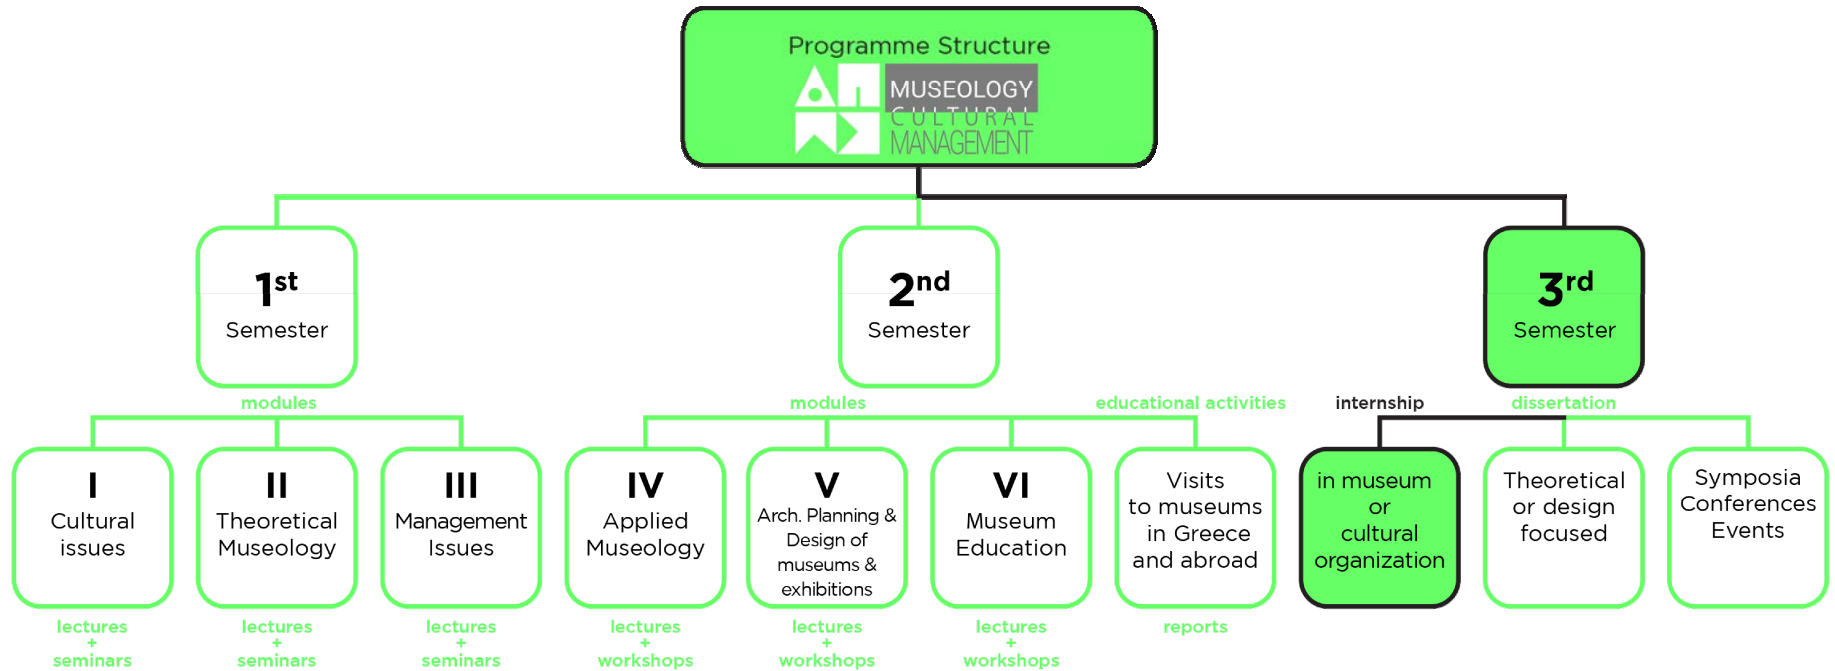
Programme Structure

MUSEOLOGY
CULTURAL
MANAGEMENT

$1^{st}$
Semester

$2^{nd}$
Semester

$3^{rd}$
Semester

modules

modules

educational activities

internship

dissertation

I
Cultural issues

lectures + seminars

II
Theoretical Museology

lectures + seminars

III
Management Issues

lectures + seminars

IV
Applied Museology

lectures + workshops

V
Arch. Planning & Design of museums & exhibitions

lectures + workshops

VI
Museum Education

lectures + workshops

Visits to museums in Greece and abroad

reports

in museum or cultural organization

Theoretical or design focused

Symposia Conferences Events